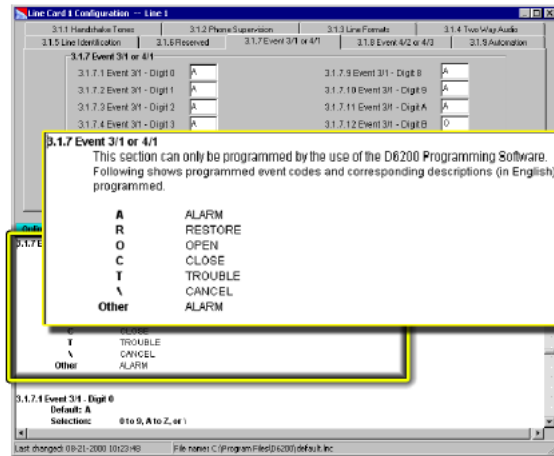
Line Card 1 Configuration -- Line 1

3.1.1 Handshake Tones | 3.1.2 Phone Supervision | 3.1.3 Line Formats | 3.1.4 Two Way Audio
3.1.5 Line Identification | 3.1.6 Reserved | 3.1.7 Event 3/1 or 4/1 | 3.1.8 Event 4/2 or 4/3 | 3.1.9 Automation

3.1.7 Event 3/1 or 4/1

3.1.7.1 Event 3/1 - Digit 0 A
3.1.7.2 Event 3/1 - Digit 1 A
3.1.7.3 Event 3/1 - Digit 2 A
3.1.7.4 Event 3/1 - Digit 3 A
3.1.7.9 Event 3/1 - Digit 8 A
3.1.7.10 Event 3/1 - Digit 9 A
3.1.7.11 Event 3/1 - Digit A A
3.1.7.12 Event 3/1 - Digit B O

3.1.7 Event 3/1 or 4/1
This section can only be programmed by the use of the D6200 Programming Software. Following shows programmed event codes and corresponding descriptions (in English) programmed.

| | |
|---|---|
| A | ALARM |
| R | RESTORE |
| O | OPEN |
| C | CLOSE |
| T | TROUBLE |
| \ | CANCEL |
| Other | ALARM |

Onli
3.1.7 E

| | |
|---|---|
| C | CLOSE |
| T | TROUBLE |
| \ | CANCEL |
| Other | ALARM |

3.1.7.1 Event 3/1 - Digit 0
Default: A
Selection: 0 to 9, A to Z, or \

Last changed: 08-21-2000 10:23:48 File name: C:\Program Files\D6200\default.lnc